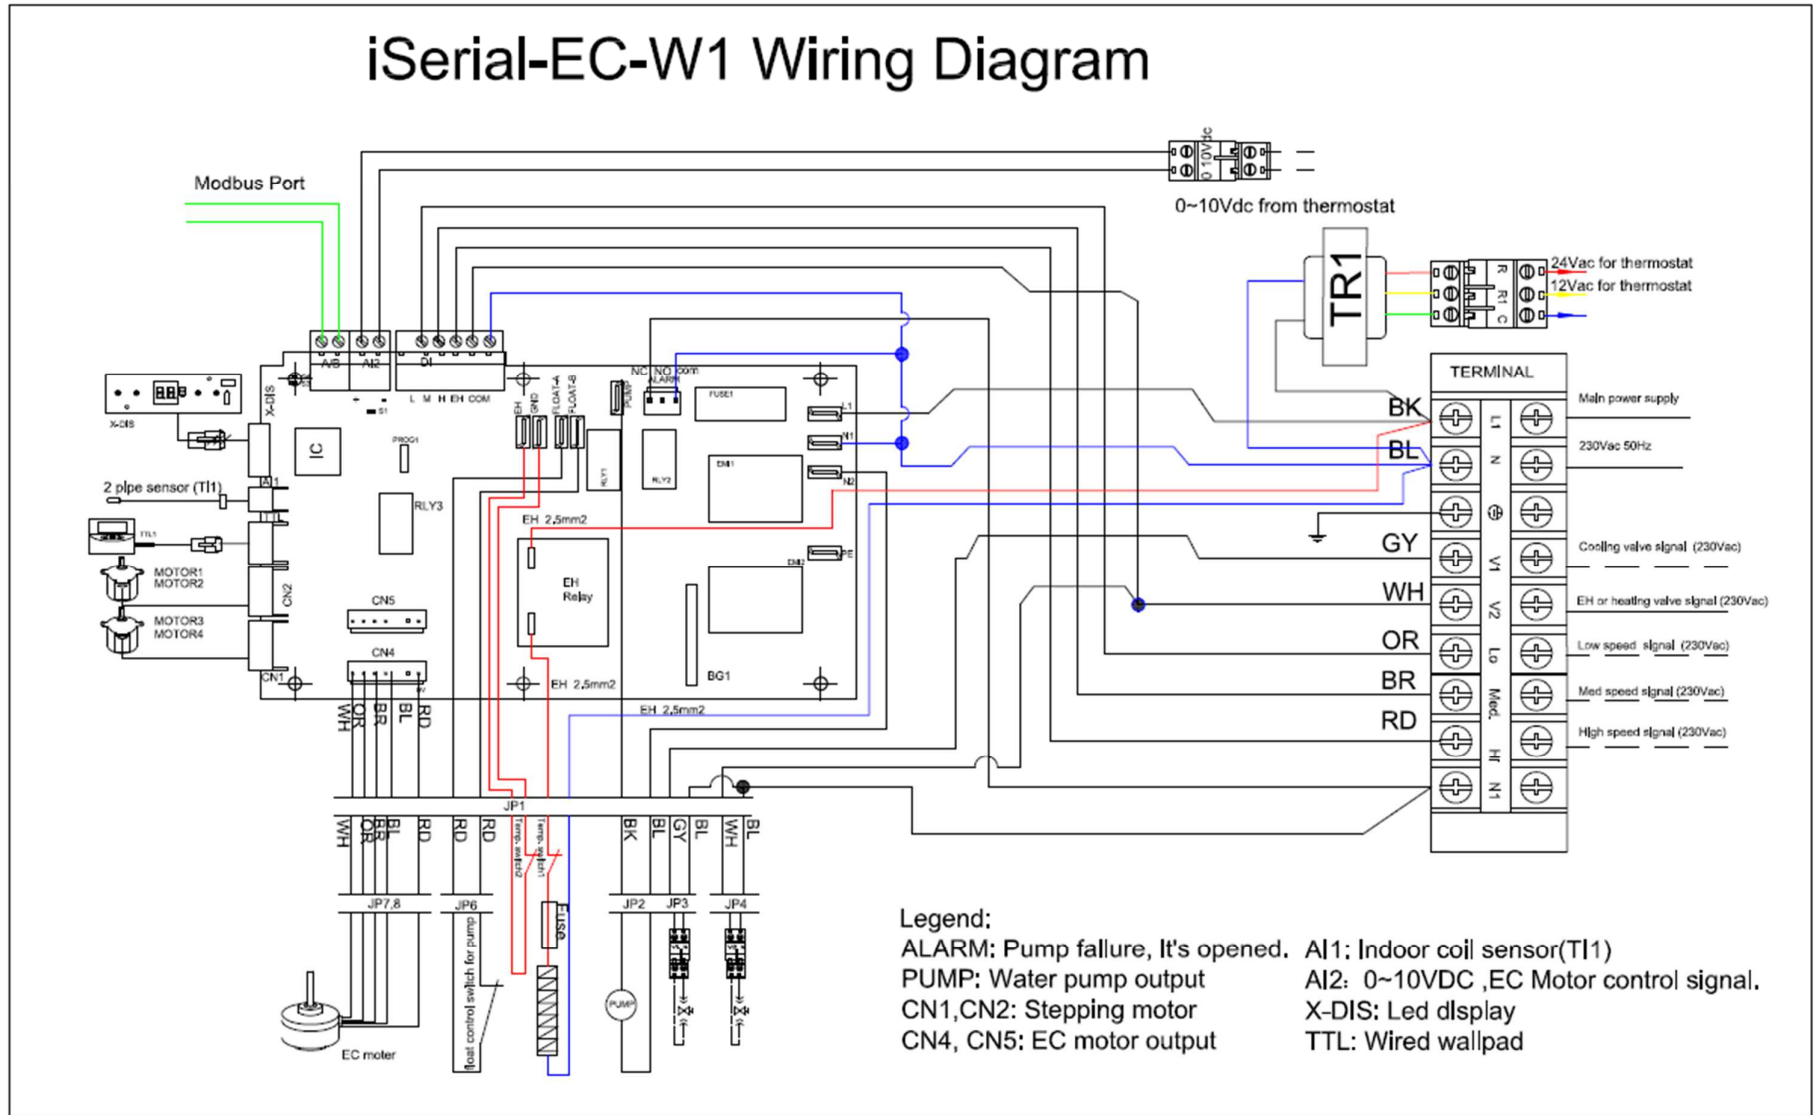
iSerial-EC-W1 Wiring Diagram

Modbus Port

0~10Vdc

0~10Vdc from thermostat

TR1

R R1 C

24Vac for thermostat
12Vac for thermostat

TERMINAL

Main power supply
230Vac 50Hz

BK
BL
GY
WH
OR
BR
RD

L1
N
V1
V2
Lo
Med.
Hi
N1

Cooling valve signal (230Vac)
EH or heating valve signal (230Vac)
Low speed signal (230Vac)
Med speed signal (230Vac)
High speed signal (230Vac)

A/B AI2 DI
L M H EH COM

X-DIS
IC
PROG1
S1
RLY3
AI1
2 pipe sensor (TI1)
TTL1
MOTOR1
MOTOR2
MOTOR3
MOTOR4
CN2
CN1
CN5
CN4

EH GND FLOAT-A FLOAT-B
PUMP
NC NO com
ALARM
FUSE1
L1
N1
N2
PE
RLY1
RLY2
EMI1
EMI2
EH 2.5mm2
EH Relay
EH 2.5mm2
EH 2.5mm2
BG1

WH OR BR BL RD

JP1
WH OR BR BL RD RD RD Temp. switch2 Temp. switch1 BK BL GY BL WH BL

JP7,8
JP6
JP2
JP3
JP4

Float control switch for pump
Fuse
PUMP
EC moter

Legend:
ALARM: Pump failure, It's opened.
PUMP: Water pump output
CN1,CN2: Stepping motor
CN4, CN5: EC motor output
AI1: Indoor coil sensor(TI1)
AI2: 0~10VDC ,EC Motor control signal.
X-DIS: Led display
TTL: Wired wallpad